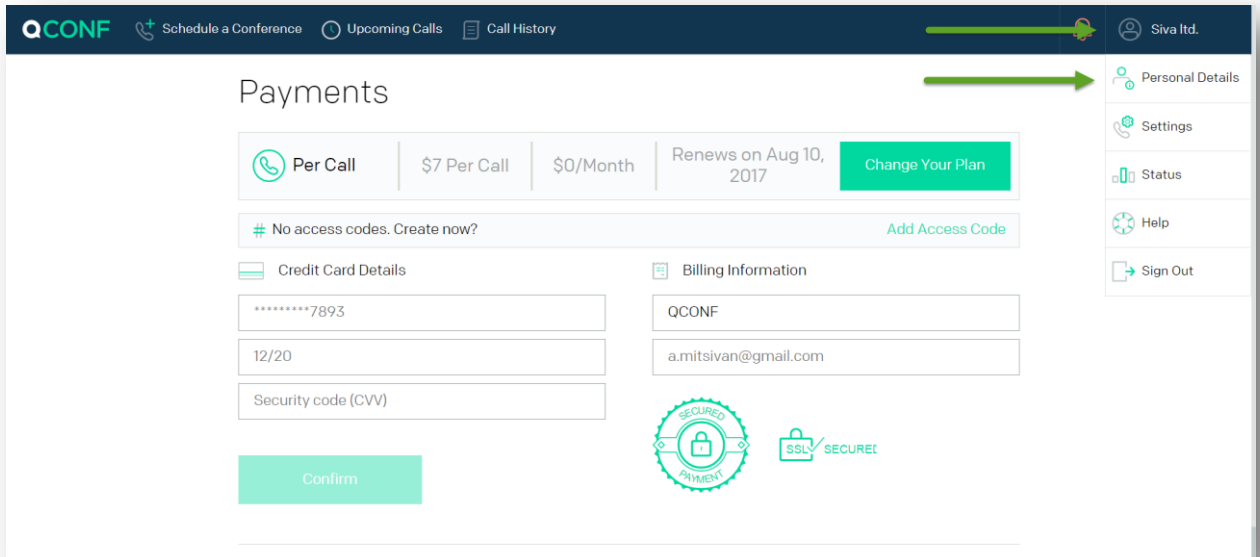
QCONF Schedule a Conference Upcoming Calls Call History Siva ltd.

Personal Details
Settings
Status
Help
Sign Out

Payments

Per Call | $7 Per Call | $0/Month | Renews on Aug 10, 2017 | Change Your Plan

# No access codes. Create now? Add Access Code

Credit Card Details

*********7893

12/20

Security code (CVV)

Confirm

Billing Information

QCONF

a.mitsivan@gmail.com

SECURED PAYMENT

SSL SECURED